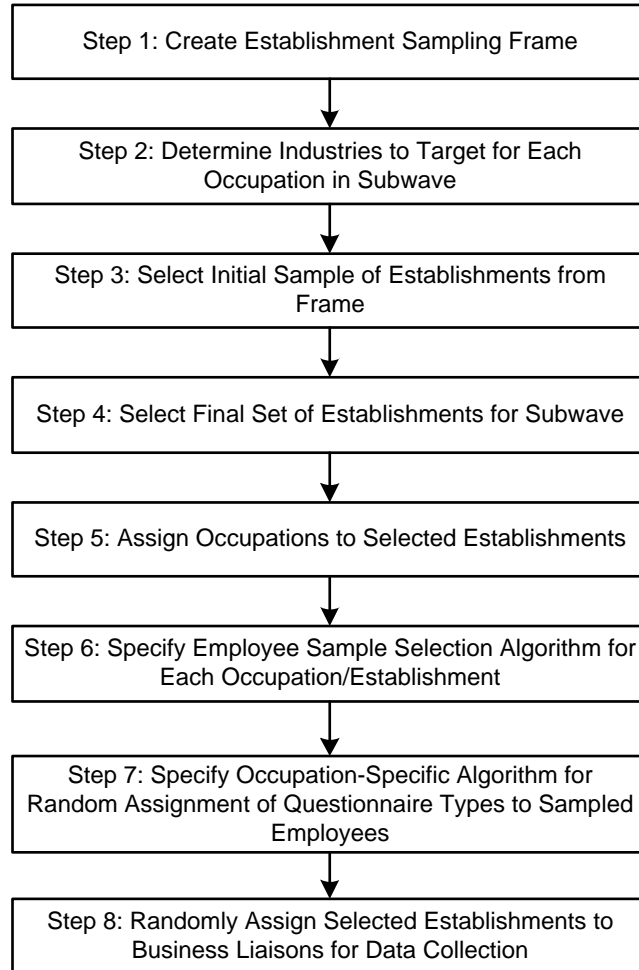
Step 1: Create Establishment Sampling Frame

Step 2: Determine Industries to Target for Each Occupation in Subwave

Step 3: Select Initial Sample of Establishments from Frame

Step 4: Select Final Set of Establishments for Subwave

Step 5: Assign Occupations to Selected Establishments

Step 6: Specify Employee Sample Selection Algorithm for Each Occupation/Establishment

Step 7: Specify Occupation-Specific Algorithm for Random Assignment of Questionnaire Types to Sampled Employees

Step 8: Randomly Assign Selected Establishments to Business Liaisons for Data Collection